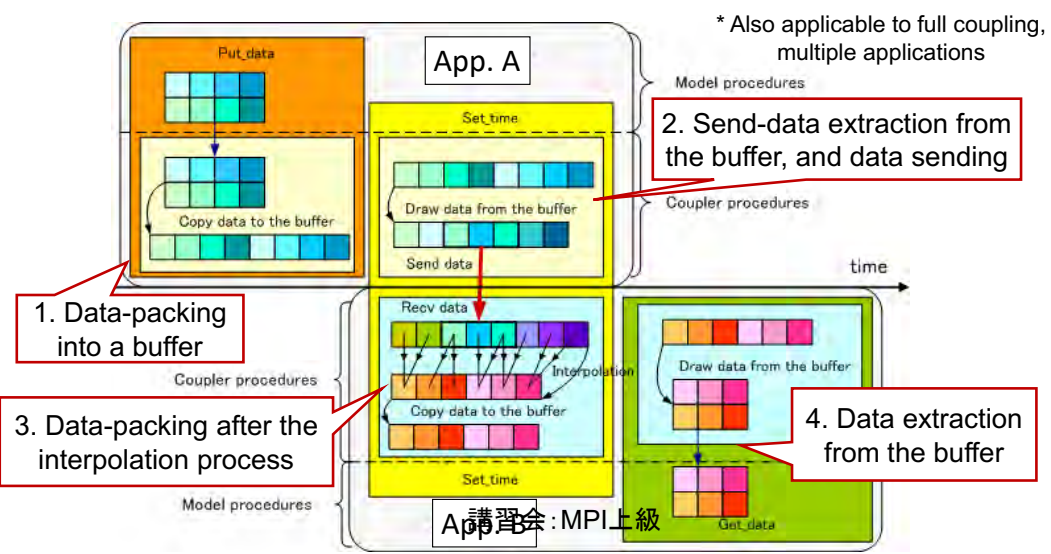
* Also applicable to full coupling, multiple applications

App. A

Put_data

Model procedures

Set_time

2. Send-data extraction from the buffer, and data sending

Copy data to the buffer

Draw data from the buffer

Coupler procedures

Send data

time

1. Data-packing into a buffer

Recv data

Interpolation

Draw data from the buffer

Coupler procedures

3. Data-packing after the interpolation process

Copy data to the buffer

4. Data extraction from the buffer

Set_time

Model procedures

App. B

講習会：MPI上級

Get_data